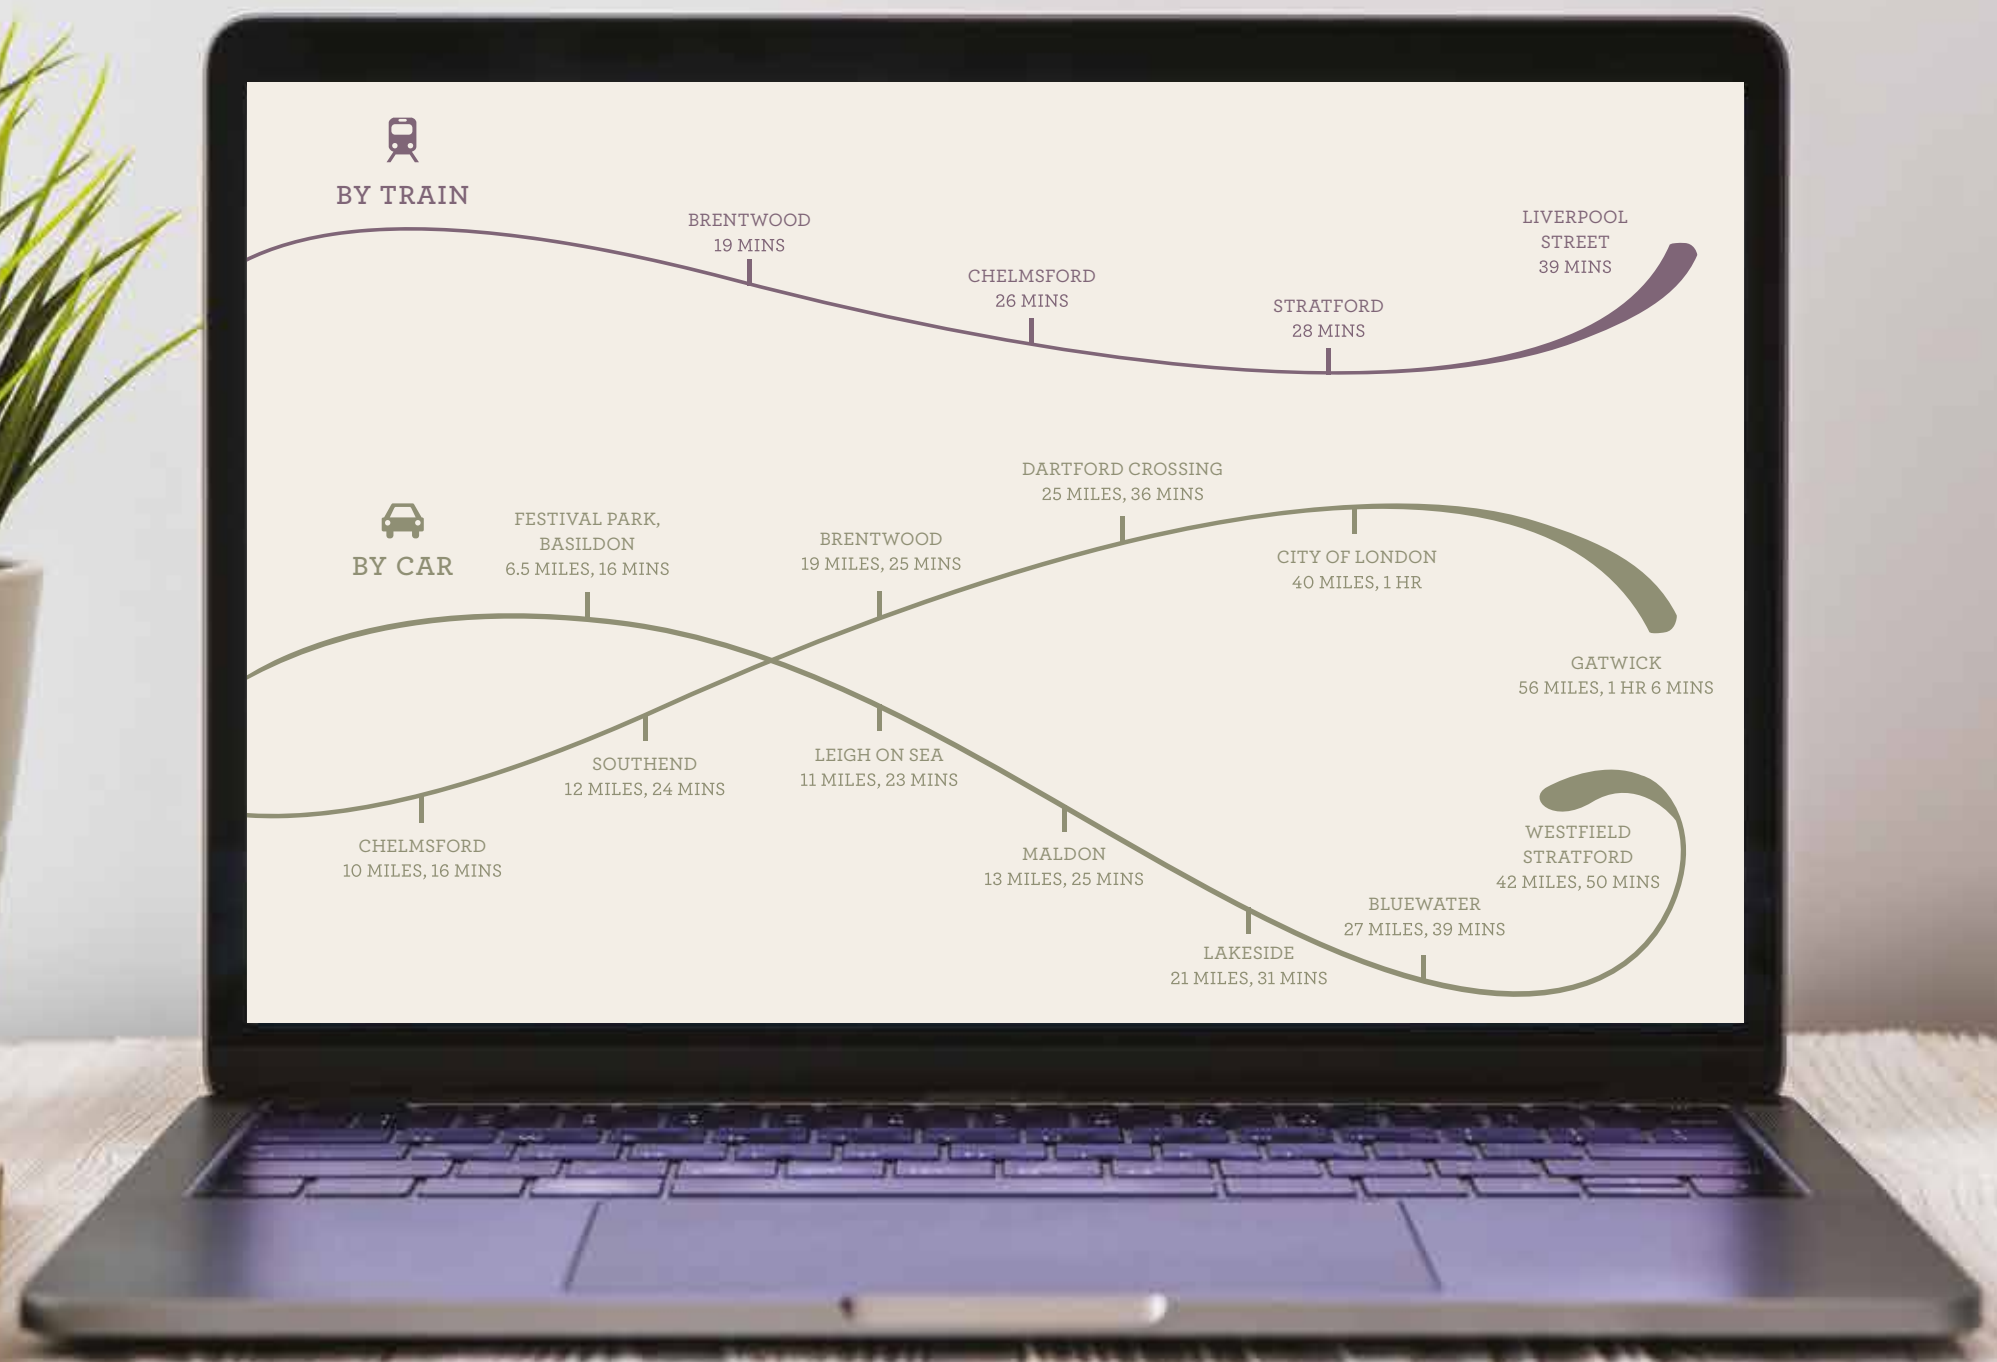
BY TRAIN

BRENTWOOD
19 MINS

CHELMSFORD
26 MINS

STRATFORD
28 MINS

LIVERPOOL
STREET
39 MINS

BY CAR

FESTIVAL PARK,
BASILDON
6.5 MILES, 16 MINS

BRENTWOOD
19 MILES, 25 MINS

DARTFORD CROSSING
25 MILES, 36 MINS

CITY OF LONDON
40 MILES, 1 HR

GATWICK
56 MILES, 1 HR 6 MINS

CHELMSFORD
10 MILES, 16 MINS

SOUTHEND
12 MILES, 24 MINS

LEIGH ON SEA
11 MILES, 23 MINS

MALDON
13 MILES, 25 MINS

LAKESIDE
21 MILES, 31 MINS

BLUEWATER
27 MILES, 39 MINS

WESTFIELD
STRATFORD
42 MILES, 50 MINS